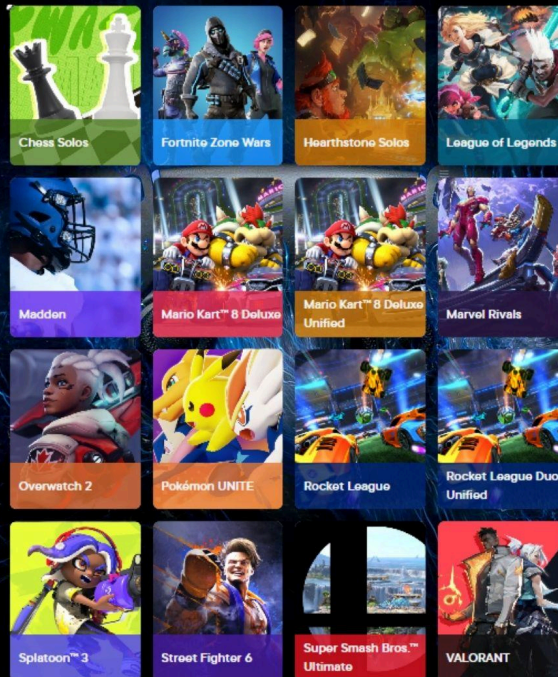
Chess Solos

Fortnite Zone Wars

Hearthstone Solos

League of Legends

Madden

Mario Kart™ 8 Deluxe

Mario Kart™ 8 Deluxe Unified

Marvel Rivals

Overwatch 2

Pokémon UNITE

Rocket League

Rocket League Duo Unified

Splatoon™ 3

Street Fighter 6

Super Smash Bros.™ Ultimate

VALORANT